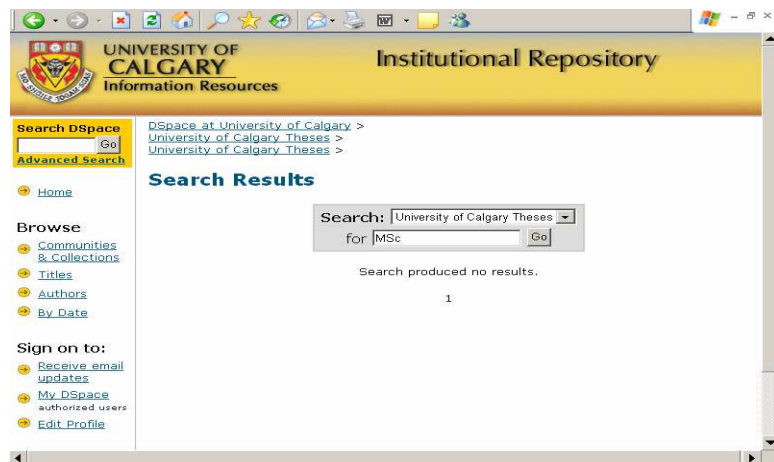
UNIVERSITY OF CALGARY Information Resources

Institutional Repository

Search DSpace

Go

Advanced Search

Home

Browse

Communities & Collections

Titles

Authors

By Date

Sign on to:

Receive email updates

My DSpace authorized users

Edit Profile

DSpace at University of Calgary >
University of Calgary Theses >
University of Calgary Theses >

Search Results

Search: University of Calgary Theses

for MSc Go

Search produced no results.

1